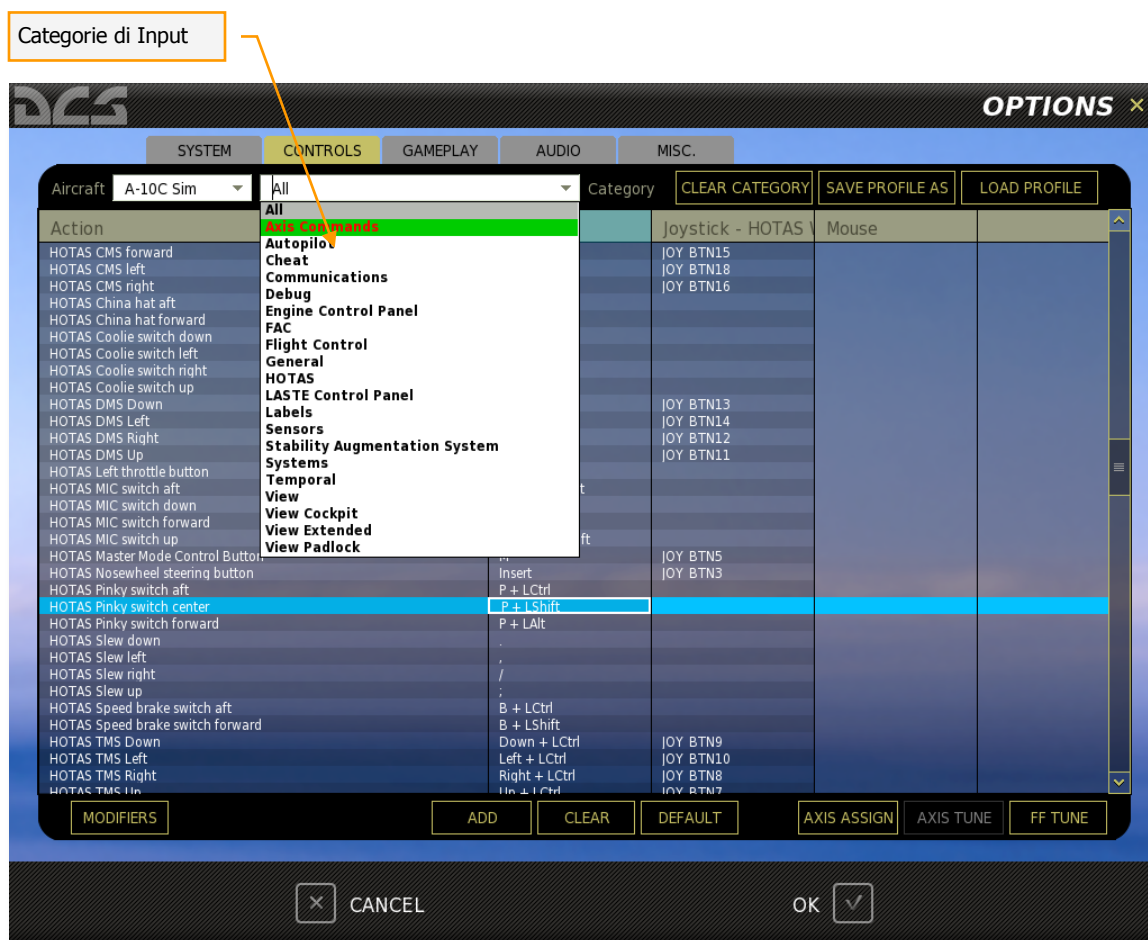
Categorie di Input

DCS

OPTIONS ×

SYSTEM CONTROLS GAMEPLAY AUDIO MISC.

Aircraft A-10C Sim All Category CLEAR CATEGORY SAVE PROFILE AS LOAD PROFILE

All
Axis Commands
Autopilot
Cheat
Communications
Debug
Engine Control Panel
FAC
Flight Control
General
HOTAS
LASTE Control Panel
Labels
Sensors
Stability Augmentation System
Systems
Temporal
View
View Cockpit
View Extended
View Padlock

| Action | | Joystick - HOTAS W | Mouse | |
|---|---|---|---|---|
| HOTAS CMS forward | | JOY BTN15 | | |
| HOTAS CMS left | | JOY BTN18 | | |
| HOTAS CMS right | | JOY BTN16 | | |
| HOTAS China hat aft | | | | |
| HOTAS China hat forward | | | | |
| HOTAS Coolie switch down | | | | |
| HOTAS Coolie switch left | | | | |
| HOTAS Coolie switch right | | | | |
| HOTAS Coolie switch up | | | | |
| HOTAS DMS Down | | JOY BTN13 | | |
| HOTAS DMS Left | | JOY BTN14 | | |
| HOTAS DMS Right | | JOY BTN12 | | |
| HOTAS DMS Up | | JOY BTN11 | | |
| HOTAS Left throttle button | | | | |
| HOTAS MIC switch aft | t | | | |
| HOTAS MIC switch down | | | | |
| HOTAS MIC switch forward | | | | |
| HOTAS MIC switch up | ft | | | |
| HOTAS Master Mode Control Button | | JOY BTN5 | | |
| HOTAS Nosewheel steering button | Insert | JOY BTN3 | | |
| HOTAS Pinky switch aft | P + LCtrl | | | |
| HOTAS Pinky switch center | P + LShift | | | |
| HOTAS Pinky switch forward | P + LAlt | | | |
| HOTAS Slew down | . | | | |
| HOTAS Slew left | , | | | |
| HOTAS Slew right | / | | | |
| HOTAS Slew up | ; | | | |
| HOTAS Speed brake switch aft | B + LCtrl | | | |
| HOTAS Speed brake switch forward | B + LShift | | | |
| HOTAS TMS Down | Down + LCtrl | JOY BTN9 | | |
| HOTAS TMS Left | Left + LCtrl | JOY BTN10 | | |
| HOTAS TMS Right | Right + LCtrl | JOY BTN8 | | |
| HOTAS TMS Up | Up + LCtrl | JOY BTN7 | | |

MODIFIERS ADD CLEAR DEFAULT AXIS ASSIGN AXIS TUNE FF TUNE

CANCEL OK